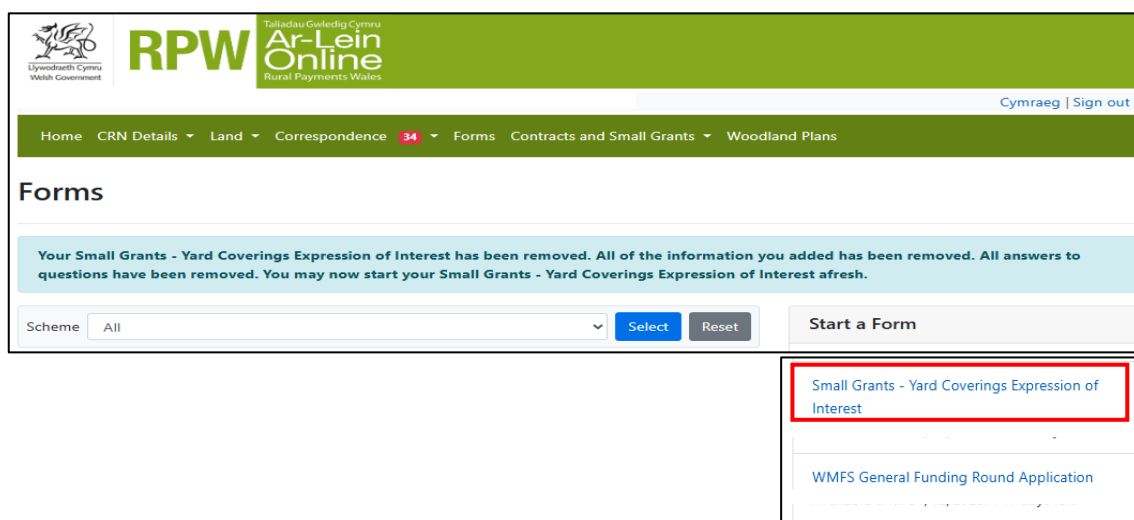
Llywodraeth Cymru
Welsh Government

RPW

Taliadau Gwledig Cymru
Ar-Lein
Online
Rural Payments Wales

Cymraeg | Sign out

Home CRN Details Land Correspondence 34 Forms Contracts and Small Grants Woodland Plans

Forms

Your Small Grants - Yard Coverings Expression of Interest has been removed. All of the information you added has been removed. All answers to questions have been removed. You may now start your Small Grants - Yard Coverings Expression of Interest afresh.

Scheme All Select Reset

Start a Form

Small Grants - Yard Coverings Expression of Interest

WMFS General Funding Round Application